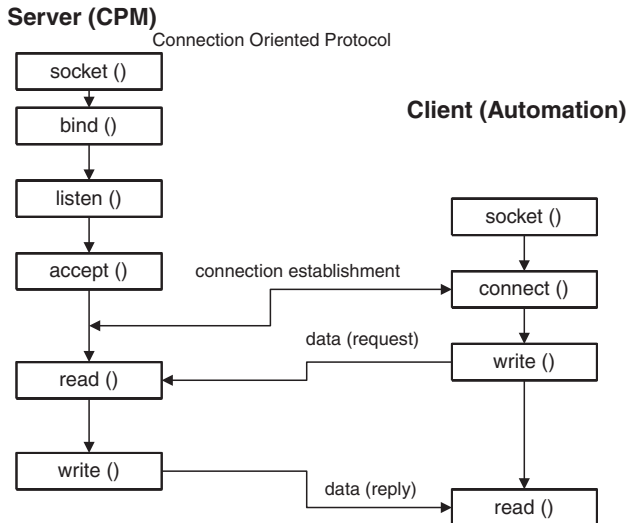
Server (CPM)

Connection Oriented Protocol

socket ()

bind ()

Client (Automation)

listen ()

socket ()

accept ()

connection establishment

connect ()

data (request)

write ()

read ()

write ()

data (reply)

read ()